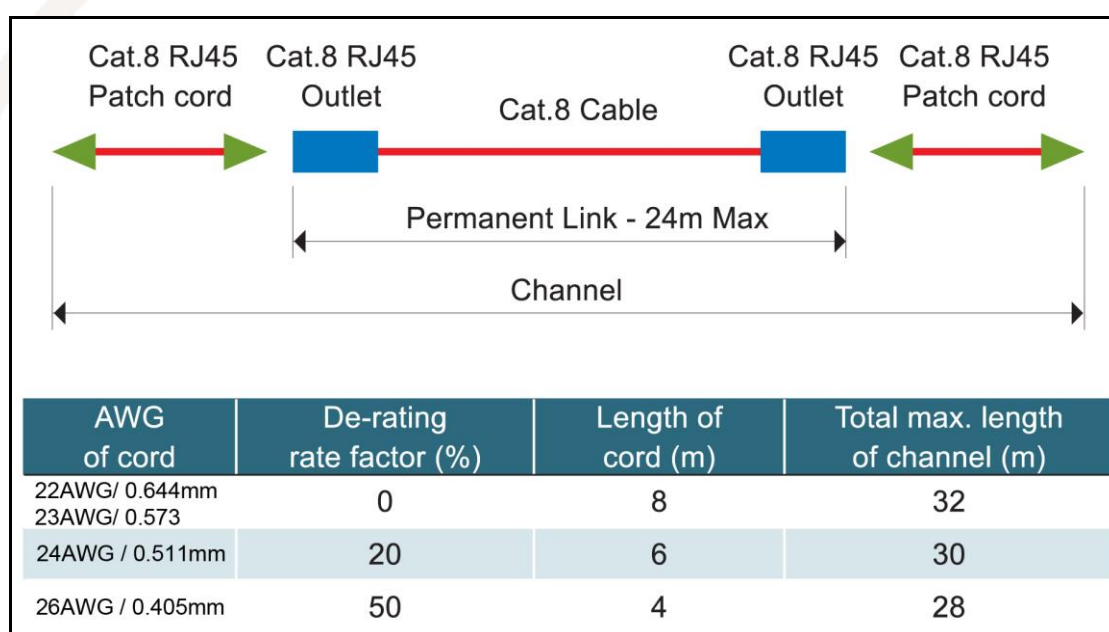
Cat.8 RJ45 Patch cord

Cat.8 RJ45 Outlet

Cat.8 Cable

Cat.8 RJ45 Outlet

Cat.8 RJ45 Patch cord

Permanent Link - 24m Max

Channel

| AWG of cord | De-rating rate factor (%) | Length of cord (m) | Total max. length of channel (m) |
|---|---|---|---|
| 22AWG/ 0.644mm 23AWG/ 0.573 | 0 | 8 | 32 |
| 24AWG / 0.511mm | 20 | 6 | 30 |
| 26AWG / 0.405mm | 50 | 4 | 28 |